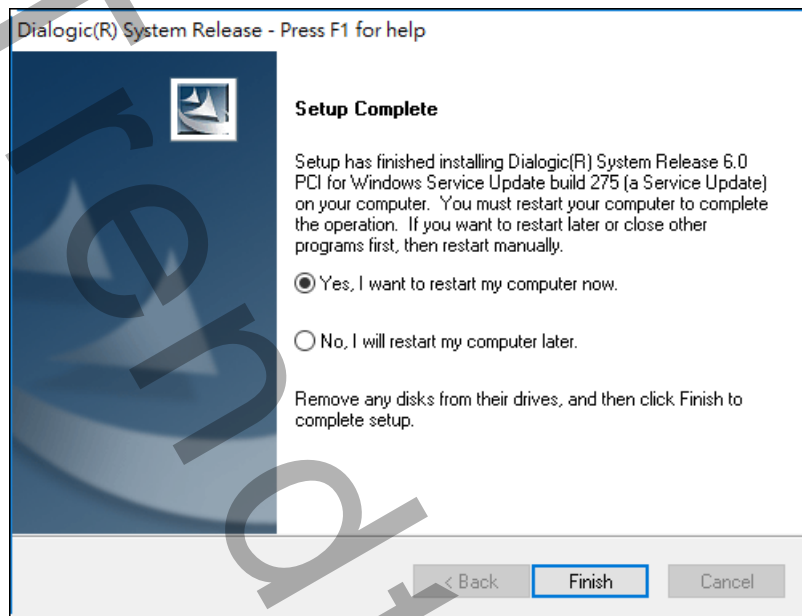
Dialogic(R) System Release - Press F1 for help

Setup Complete

Setup has finished installing Dialogic(R) System Release 6.0 PCI for Windows Service Update build 275 (a Service Update) on your computer. You must restart your computer to complete the operation. If you want to restart later or close other programs first, then restart manually.

Yes, I want to restart my computer now.

No, I will restart my computer later.

Remove any disks from their drives, and then click Finish to complete setup.

< Back

Finish

Cancel

rend